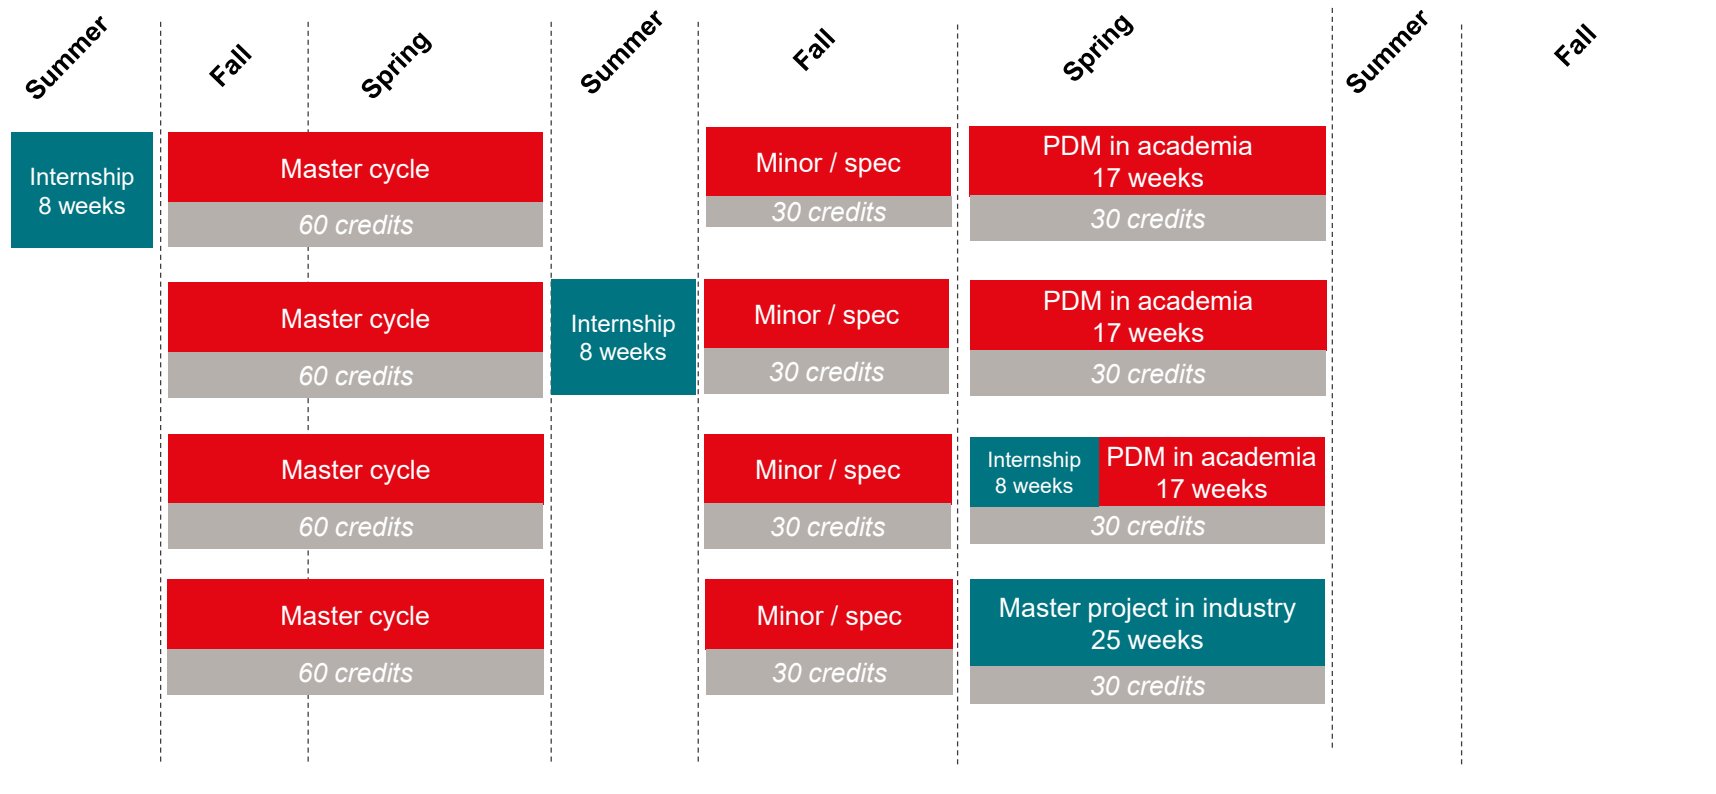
Summer Fall Spring Summer Fall Spring Summer Fall

Internship
8 weeks

Master cycle
60 credits

Minor / spec
30 credits

PDM in academia
17 weeks
30 credits

Master cycle
60 credits

Internship
8 weeks

Minor / spec
30 credits

PDM in academia
17 weeks
30 credits

Master cycle
60 credits

Minor / spec
30 credits

Internship
8 weeks

PDM in academia
17 weeks
30 credits

Master cycle
60 credits

Minor / spec
30 credits

Master project in industry
25 weeks
30 credits